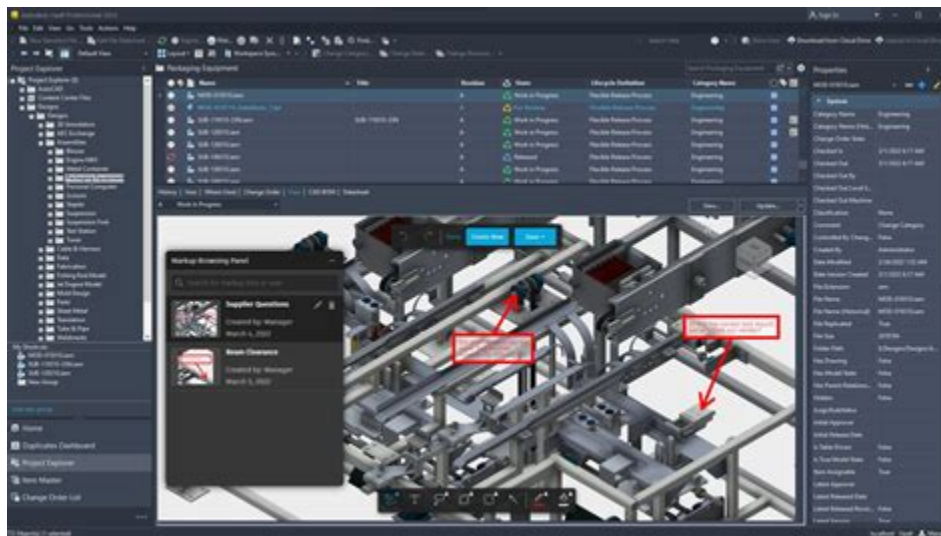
Autodesk Vault Professional 2024

File Edit View Go Tools Actions Help

Default View

Project Explorer

Packaging Equipment

Properties

Name

Title

Revision

State

Lifecycle Definition

Category Name

Work in Progress

Flexible Release Process

Engineering

For Review

Released

History | Uses | Where Used | Change Order | View | CAD BOM | Datasheet

Work in Progress

Create New

Share

Markup Browsing Panel

Supplier Questions

Created by: Manager

March 4, 2022

Beam Clearance

Created by: Manager

March 5, 2022

Home

Duplicates Dashboard

Project Explorer

Item Master

Change Order List

System

Category Name

Engineering

Change Order State

Checked In

Checked Out

Classification

None

Comment

Created By

Administrator

Date Modified

File Extension

File Name

File Size

Folder Path

Hidden

False

Initial Approver

Is Table Driven

False

Item Assignable

True

Latest Approver

Latest Released Date

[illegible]